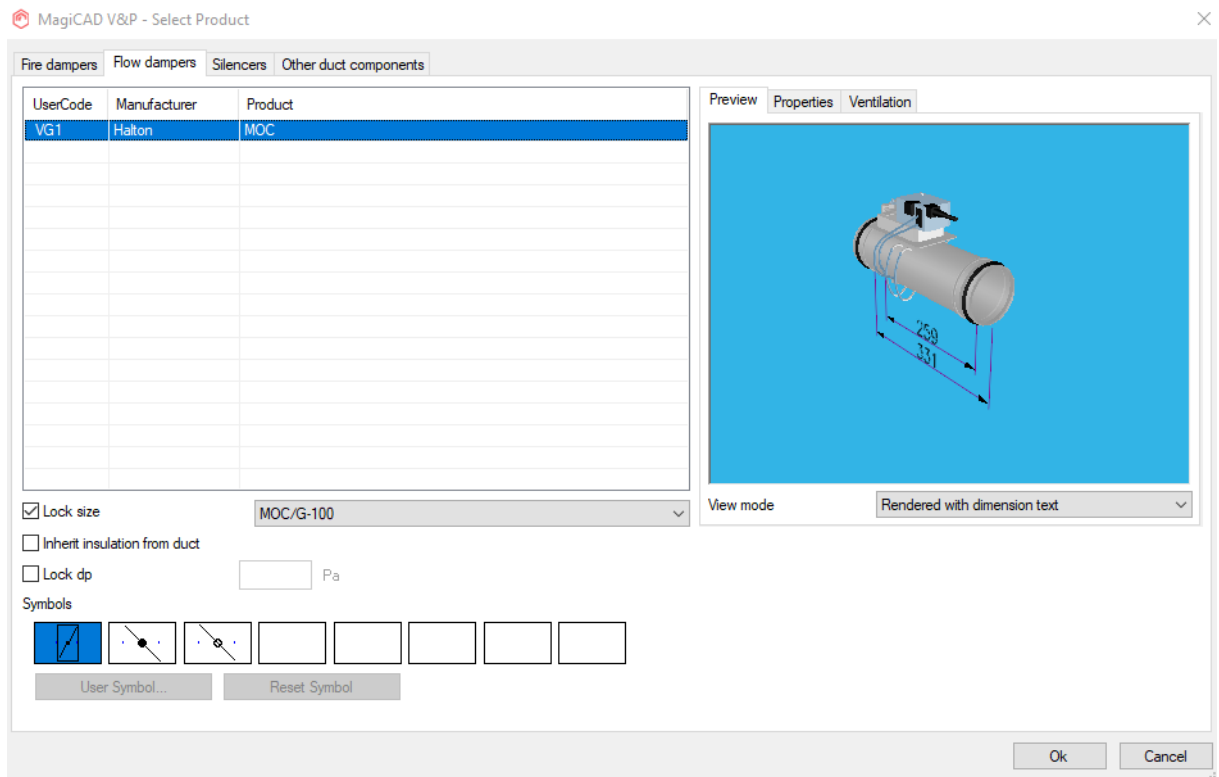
MagiCAD V&P - Select Product

Fire dampers | Flow dampers | Silencers | Other duct components

| UserCode | Manufacturer | Product |
|---|---|---|
| VG1 | Halton | MOC |

Preview | Properties | Ventilation

259
331

Lock size
MOC/G-100
Inherit insulation from duct
Lock dp
Pa
Symbols

User Symbol...
Reset Symbol

View mode
Rendered with dimension text

Ok
Cancel